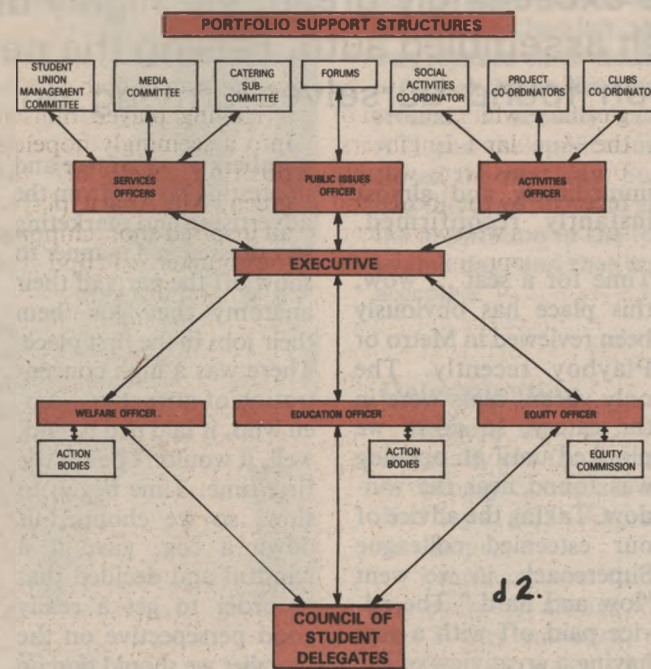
PORTFOLIO SUPPORT STRUCTURES

STUDENT UNION MANAGEMENT COMMITTEE

MEDIA COMMITTEE

CATERING SUB-COMMITTEE

FORUMS

SOCIAL ACTIVITIES CO-ORDINATOR

PROJECT CO-ORDINATORS

CLUBS CO-ORDINATOR

SERVICES OFFICERS

PUBLIC ISSUES OFFICER

ACTIVITIES OFFICER

EXECUTIVE

WELFARE OFFICER

EDUCATION OFFICER

EQUITY OFFICER

ACTION BODIES

ACTION BODIES

EQUITY COMMISSION

COUNCIL OF STUDENT DELEGATES

d 2.